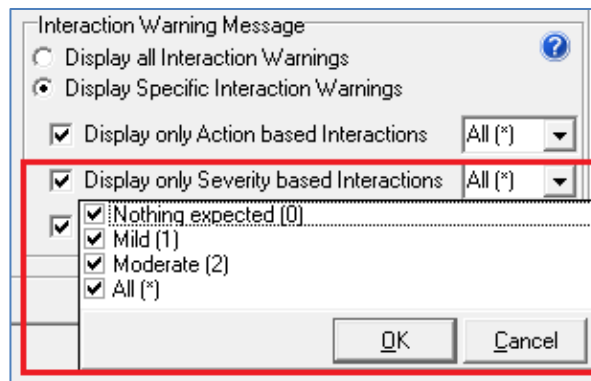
Interaction Warning Message

Display all Interaction Warnings

Display Specific Interaction Warnings

Display only Action based Interactions All (*)

Display only Severity based Interactions All (*)

Nothing expected (0)

Mild (1)

Moderate (2)

All (*)

OK Cancel